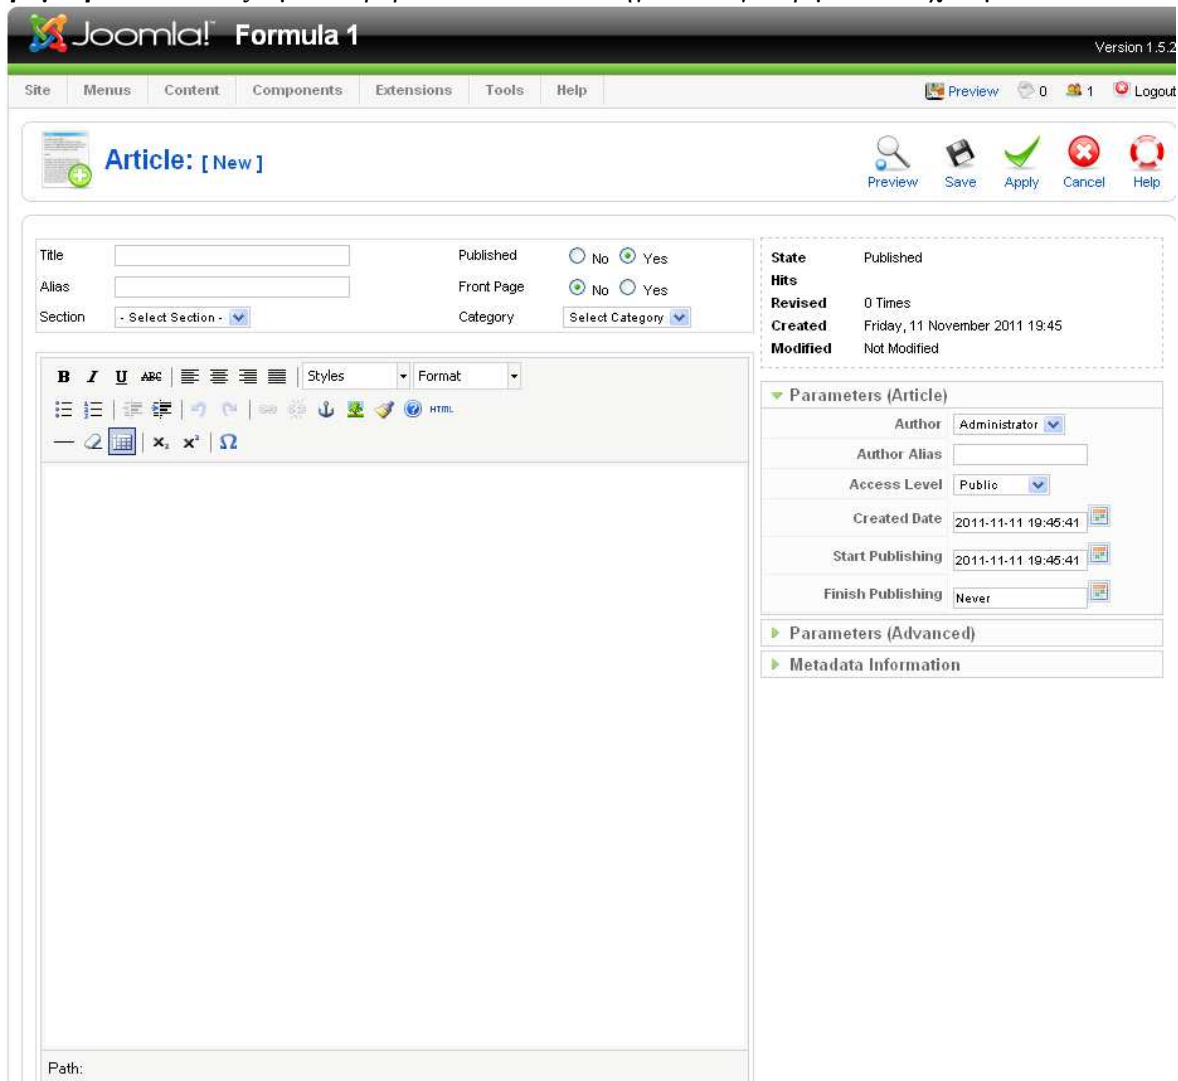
Joomla! Formula 1

Version 1.5.2

Site Menus Content Components Extensions Tools Help

Preview 0 1 Logout

Article: [ New ]

Preview Save Apply Cancel Help

Title

Alias

Section - Select Section -

Published No Yes

Front Page No Yes

Category Select Category

State Published

Hits

Revised 0 Times

Created Friday, 11 November 2011 19:45

Modified Not Modified

B I U ABC Styles Format

HTML

$x_2$ $x^2$ Ω

Parameters (Article)

Author Administrator

Author Alias

Access Level Public

Created Date 2011-11-11 19:45:41

Start Publishing 2011-11-11 19:45:41

Finish Publishing Never

Parameters (Advanced)

Metadata Information

Path: